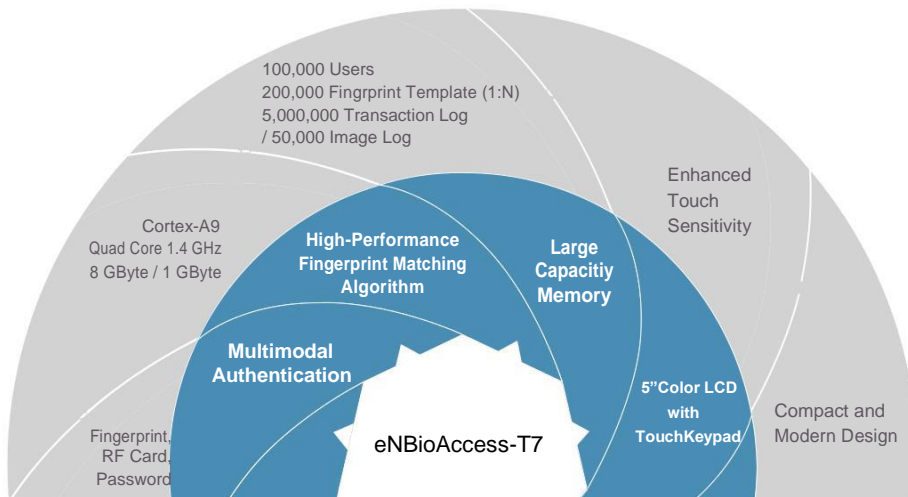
100,000 Users
200,000 Fingrprint Template (1:N)
5,000,000 Transaction Log
/ 50,000 Image Log

Enhanced Touch Sensitivity

Cortex-A9
Quad Core 1.4 GHz
8 GByte / 1 GByte

High-Performance Fingerprint Matching Algorithm

Large Capacitiy Memory

Multimodal Authentication

5"Color LCD with TouchKeypad

Compact and Modern Design

Fingerprint, RF Card, Password

eNBioAccess-T7